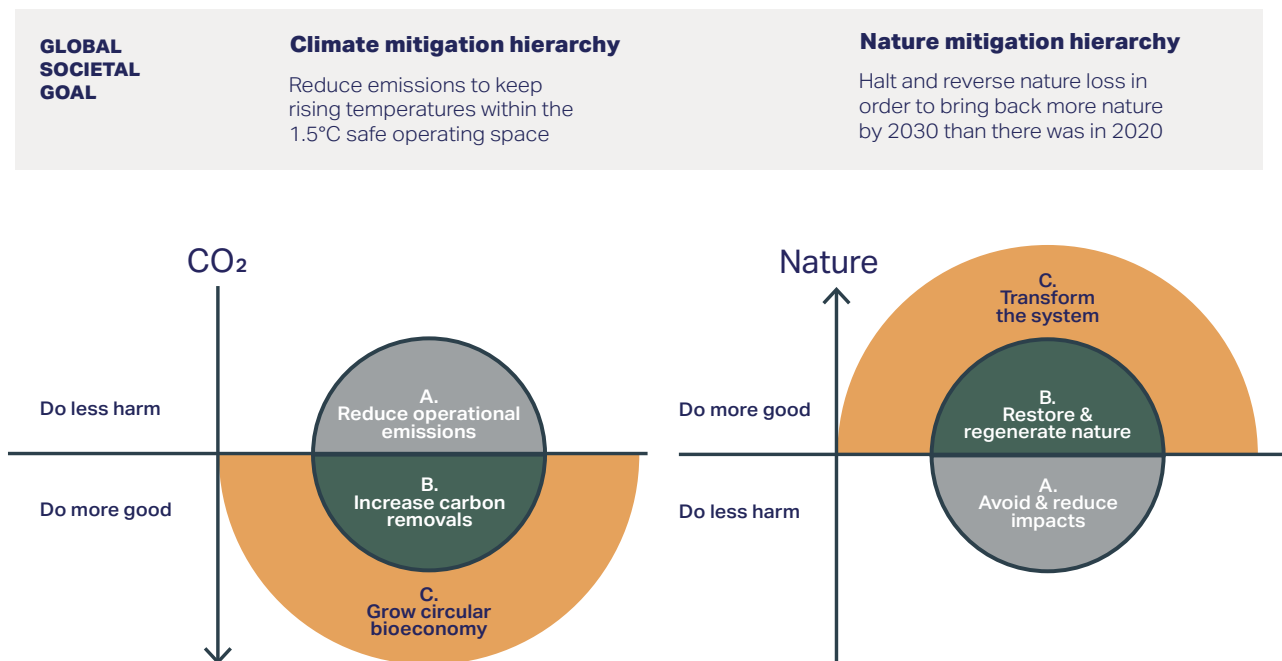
GLOBAL SOCIETAL GOAL

Climate mitigation hierarchy

Reduce emissions to keep rising temperatures within the 1.5°C safe operating space

Nature mitigation hierarchy

Halt and reverse nature loss in order to bring back more nature by 2030 than there was in 2020

$CO_2$

Do less harm

A. Reduce operational emissions

Do more good

B. Increase carbon removals

C. Grow circular bioeconomy

Nature

C. Transform the system

Do more good

B. Restore & regenerate nature

Do less harm

A. Avoid & reduce impacts